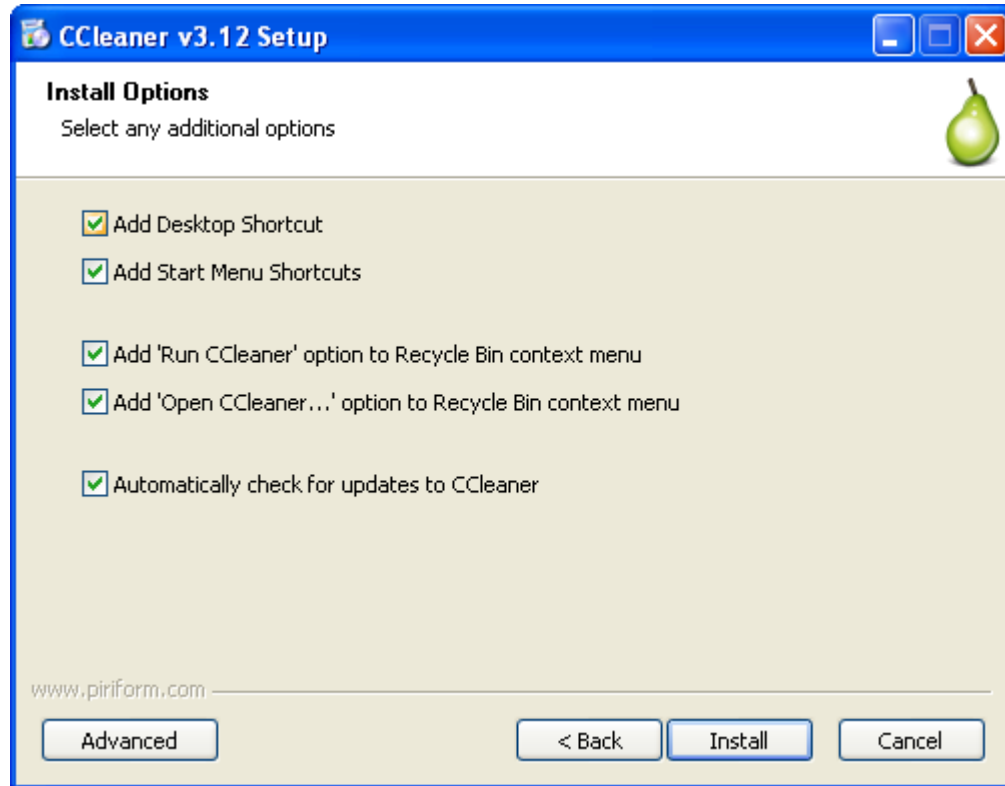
CCleaner v3.12 Setup

Install Options
Select any additional options

Add Desktop Shortcut
Add Start Menu Shortcuts

Add 'Run CCleaner' option to Recycle Bin context menu
Add 'Open CCleaner...' option to Recycle Bin context menu

Automatically check for updates to CCleaner

www.piriform.com

Advanced
< Back
Install
Cancel